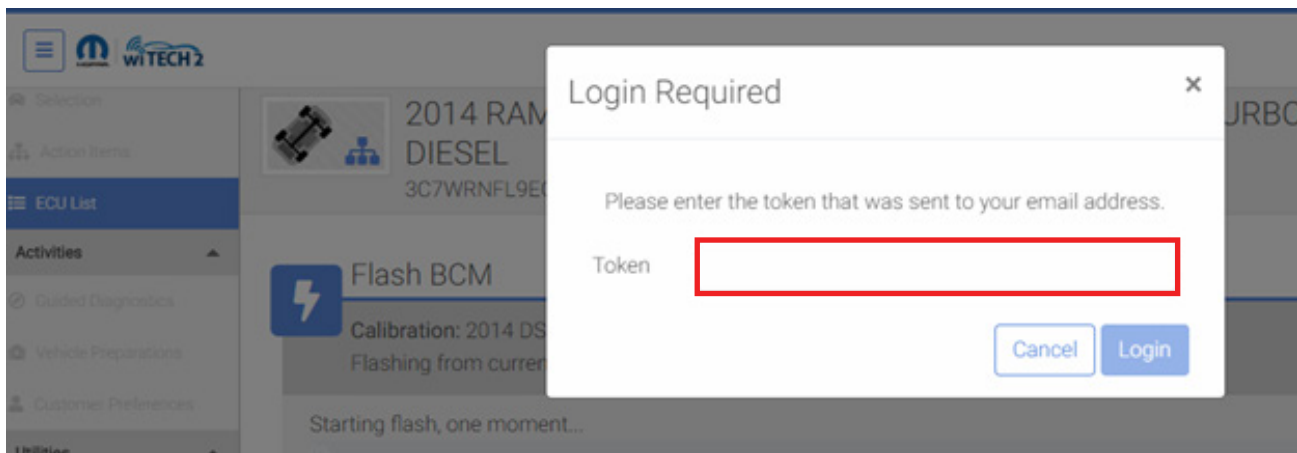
wiTECH 2

Selection

Action Items

ECU List

Activities

Guided Diagnostics

Vehicle Preparations

Customer Preferences

Utilities

2014 RAM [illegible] URBO DIESEL

3C7WRNFL9E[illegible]

Flash BCM

Calibration: 2014 DS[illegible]

Flashing from curren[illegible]

Starting flash, one moment...

Login Required

×

Please enter the token that was sent to your email address.

Token

Cancel

Login